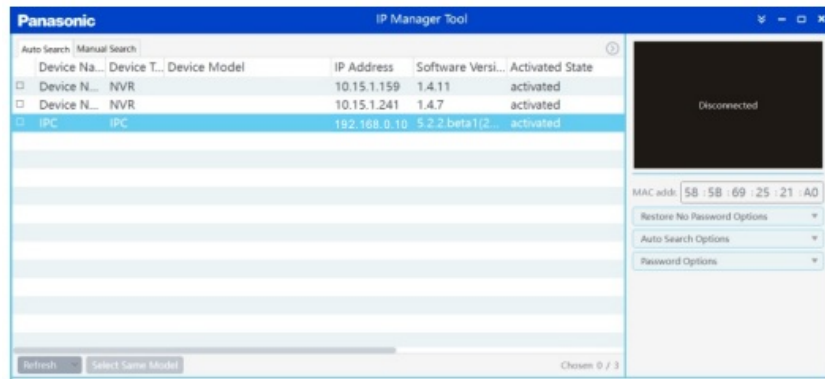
Panasonic

IP Manager Tool

Auto Search | Manual Search

| | Device Na... | Device T... | Device Model | IP Address | Software Versi... | Activated State |
|---|---|---|---|---|---|---|
| ☐ | Device N... | NVR | | 10.15.1.159 | 1.4.11 | activated |
| ☐ | Device N... | NVR | | 10.15.1.241 | 1.4.7 | activated |
| ☐ | IPC | IPC | | 192.168.0.10 | 5.2.2.beta1(2... | activated |

Refresh | Select Same Model | Chosen 0 / 3

Disconnected

MAC addr: 58 : 5B : 69 : 25 : 21 : A0

Restore No Password Options

Auto Search Options

Password Options